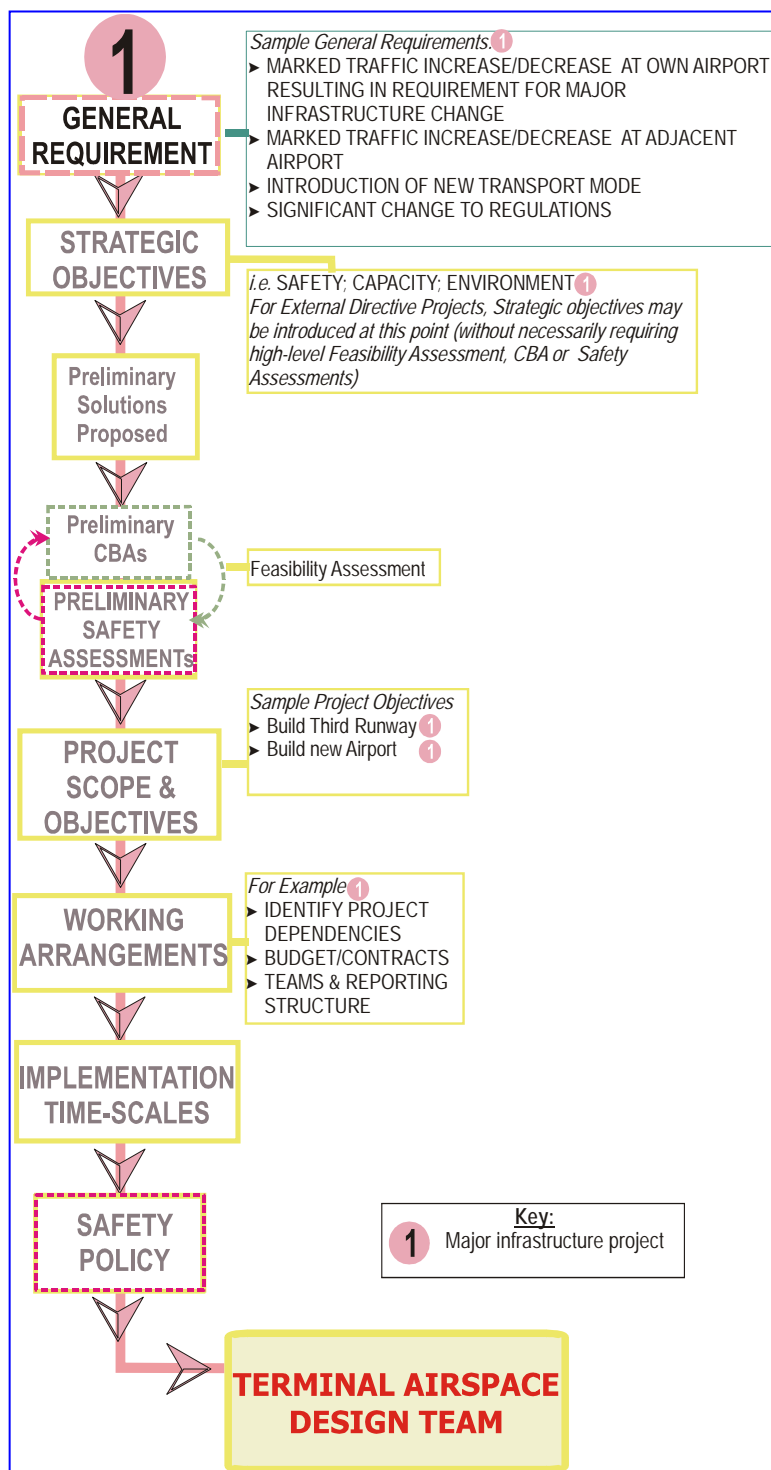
1

GENERAL REQUIREMENT

Sample General Requirements. 1
- MARKED TRAFFIC INCREASE/DECREASE AT OWN AIRPORT RESULTING IN REQUIREMENT FOR MAJOR INFRASTRUCTURE CHANGE
- MARKED TRAFFIC INCREASE/DECREASE AT ADJACENT AIRPORT
- INTRODUCTION OF NEW TRANSPORT MODE
- SIGNIFICANT CHANGE TO REGULATIONS

STRATEGIC OBJECTIVES

i.e. SAFETY; CAPACITY; ENVIRONMENT 1
For External Directive Projects, Strategic objectives may be introduced at this point (without necessarily requiring high-level Feasibility Assessment, CBA or Safety Assessments)

Preliminary Solutions Proposed

Preliminary CBAs

PRELIMINARY SAFETY ASSESSMENTs

Feasibility Assessment

PROJECT SCOPE & OBJECTIVES

Sample Project Objectives
- Build Third Runway 1
- Build new Airport 1

WORKING ARRANGEMENTS

For Example 1
- IDENTIFY PROJECT DEPENDENCIES
- BUDGET/CONTRACTS
- TEAMS & REPORTING STRUCTURE

IMPLEMENTATION TIME-SCALES

SAFETY POLICY

Key:
1 Major infrastructure project

TERMINAL AIRSPACE DESIGN TEAM